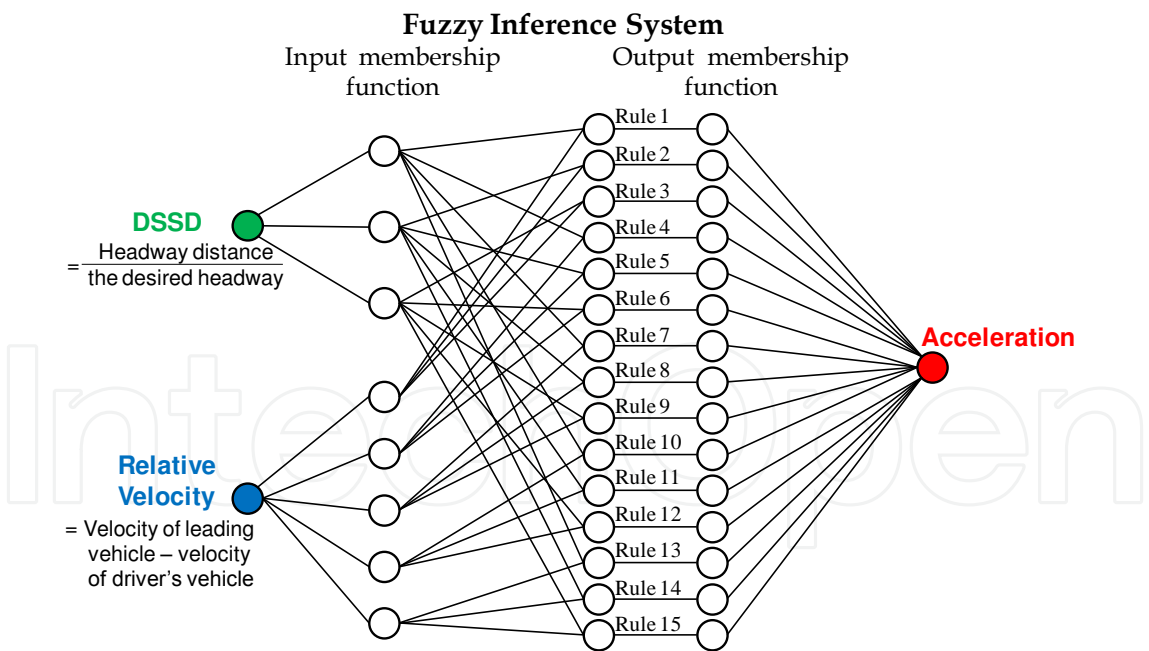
Fuzzy Inference System

Input membership function

Output membership function

DSSD
$= \frac{\text{Headway distance}}{\text{the desired headway}}$

Relative Velocity
= Velocity of leading vehicle – velocity of driver's vehicle

Rule 1
Rule 2
Rule 3
Rule 4
Rule 5
Rule 6
Rule 7
Rule 8
Rule 9
Rule 10
Rule 11
Rule 12
Rule 13
Rule 14
Rule 15

Acceleration

IntechOpen